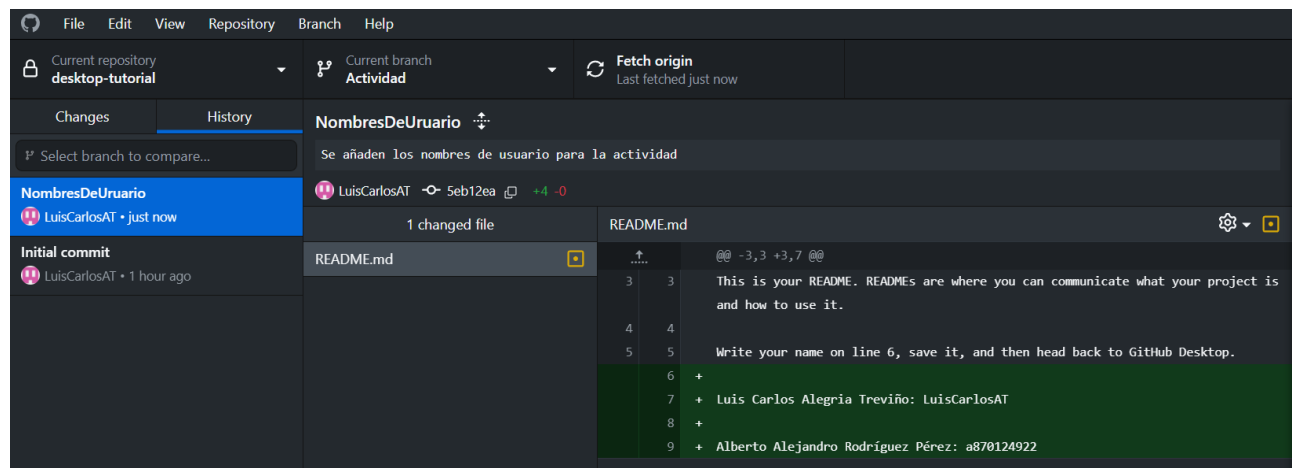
File Edit View Repository Branch Help

Current repository
desktop-tutorial

Current branch
Actividad

Fetch origin
Last fetched just now

Changes | History

Select branch to compare...

NombresDeUruario
LuisCarlosAT • just now

Initial commit
LuisCarlosAT • 1 hour ago

NombresDeUruario

Se añaden los nombres de usuario para la actividad

LuisCarlosAT 5eb12ea +4 -0

1 changed file

README.md

README.md

@@ -3,3 +3,7 @@

| | | |
|---|---|---|
| 3 | 3 | This is your README. READMEs are where you can communicate what your project is and how to use it. |
| 4 | 4 | |
| 5 | 5 | Write your name on line 6, save it, and then head back to GitHub Desktop. |
| | 6 | + |
| | 7 | + Luis Carlos Alegria Treviño: LuisCarlosAT |
| | 8 | + |
| | 9 | + Alberto Alejandro Rodríguez Pérez: a870124922 |